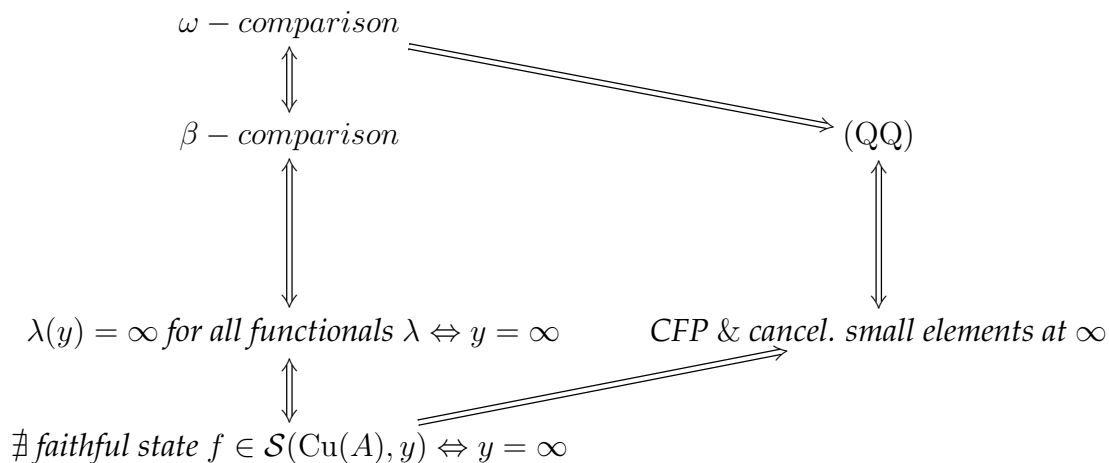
$\omega - comparison$

$\beta - comparison$

(QQ)

$\lambda(y) = \infty$ *for all functionals* $\lambda \Leftrightarrow y = \infty$

*CFP & cancel. small elements at* $\infty$

$\nexists$ *faithful state* $f \in \mathcal{S}(\mathrm{Cu}(A), y) \Leftrightarrow y = \infty$